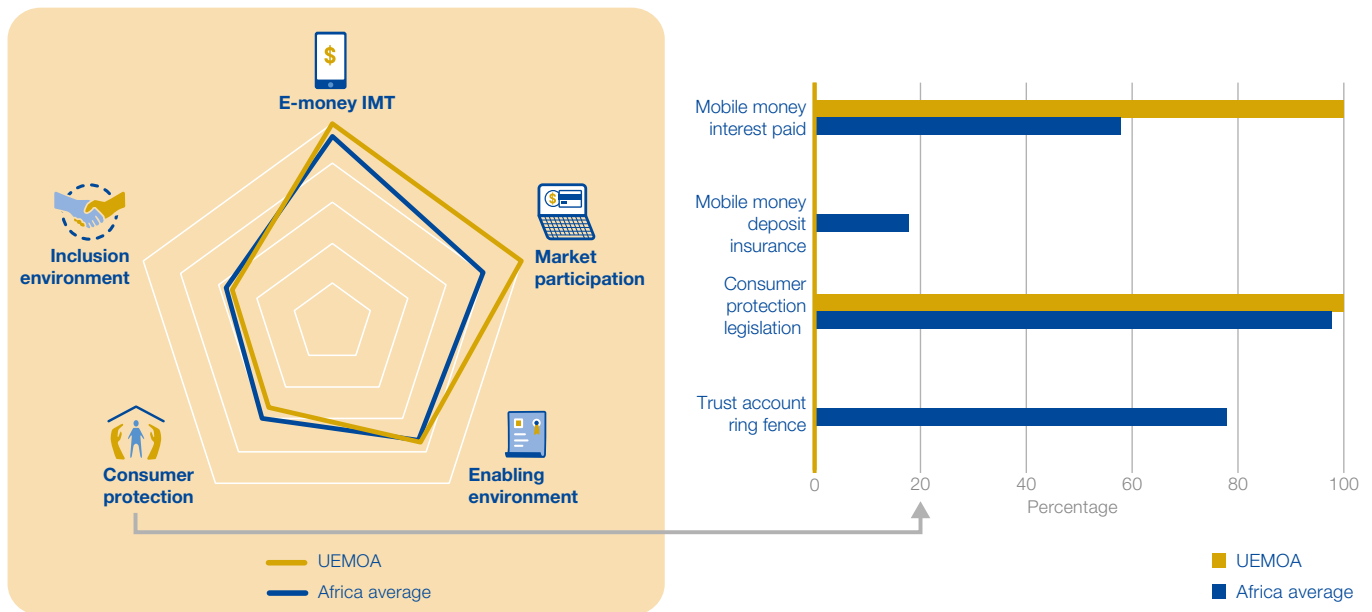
$

E-money IMT

$

Market participation

Enabling environment

Consumer protection

Inclusion environment

UEMOA

Africa average

Mobile money interest paid

Mobile money deposit insurance

Consumer protection legislation

Trust account ring fence

0

20

40

60

80

100

Percentage

UEMOA

Africa average